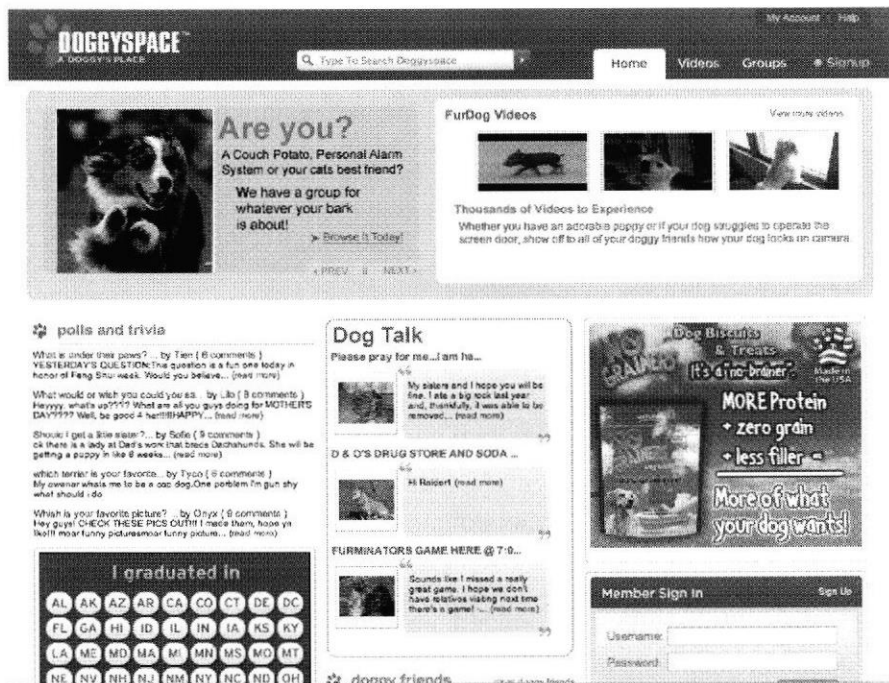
DOGGYSPACE
A DOGGY'S PLACE

Type To Search Doggyspace

My Account | Help

Home Videos Groups Signup

Are you?
A Couch Potato, Personal Alarm System or your cats best friend?

We have a group for whatever your bark is about!

Browse It Today!

‹ PREV || NEXT ›

FurDog Videos

View more videos

Thousands of Videos to Experience
Whether you have an adorable puppy or if your dog struggled to operate the screen door, show off to all of your doggy friends how your dog looks on camera

polls and trivia

What is under their paws? ... by Tien ( 6 comments )
YESTERDAY'S QUESTION:The question is a fun one today in honor of Feng Shui week. Would you believe... (read more)

What would or wish you could sa... by Lilo ( 8 comments )
Heyyyy, what's up???? What are all you guys doing for MOTHER'S DAY???? Well, be good 4 her!!!!HAPPY... (read more)

Should I get a little sister?... by Sofie ( 9 comments )
ok there is a lady at Dad's work that breds Dachshunds. She will be getting a puppy in like 6 weeks... (read more)

which terrier is your favorite... by Tyco ( 6 comments )
My owner whats me to be a coo dog.One porblem I'm gun shy what should i do

Which is your favorite picture? ... by Onyx ( 9 comments )
Hey guys! CHECK THESE PICS OUT!!! I made them, hope yo like!!! moar funny picturesmoar funny picture... (read more)

I graduated in

AL AK AZ AR CA CO CT DE DC
FL GA HI ID IL IN IA KS KY
LA ME MD MA MI MN MS MO MT
NE NV NH NJ NM NY NC ND OH

Dog Talk

Please pray for me...I am ha...

My sisters and I hope you will be fine. I ate a big rock last year and, thankfully, I was able to be removed... (read more)

D & O'S DRUG STORE AND SODA ...

Hi Raidert (read more)

FURMINATORS GAME HERE @ 7:0...

Sounds like I missed a really great game. I hope we don't have relatives visiting next time there's a game! ... (read more)

doggy friends

Dog Biscuits & Treats
It's a "no-brainer"
Made in the USA
MORE Protein
+ zero grain
+ less filler =
More of what your dog wants!

Member Sign In
Sign Up
Username:
Password: